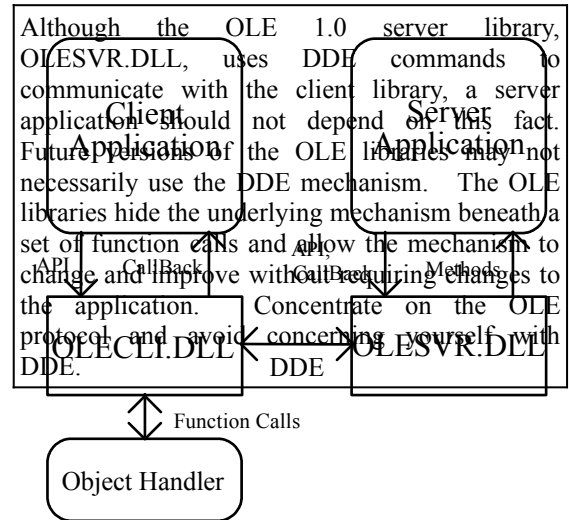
Although the OLE 1.0 server library, OLESVR.DLL, uses DDE commands to communicate with the client library, a server application should not depend on this fact. Future versions of the OLE libraries may not necessarily use the DDE mechanism. The OLE libraries hide the underlying mechanism beneath a set of function calls and allow the mechanism to change and improve without requiring changes to the application. Concentrate on the OLE protocol and avoid concerning yourself with DDE.

Client Application

Server Application

API

CallBack

API,

CallBack

Methods

OLECLI.DLL

DDE

OLESVR.DLL

Function Calls

Object Handler